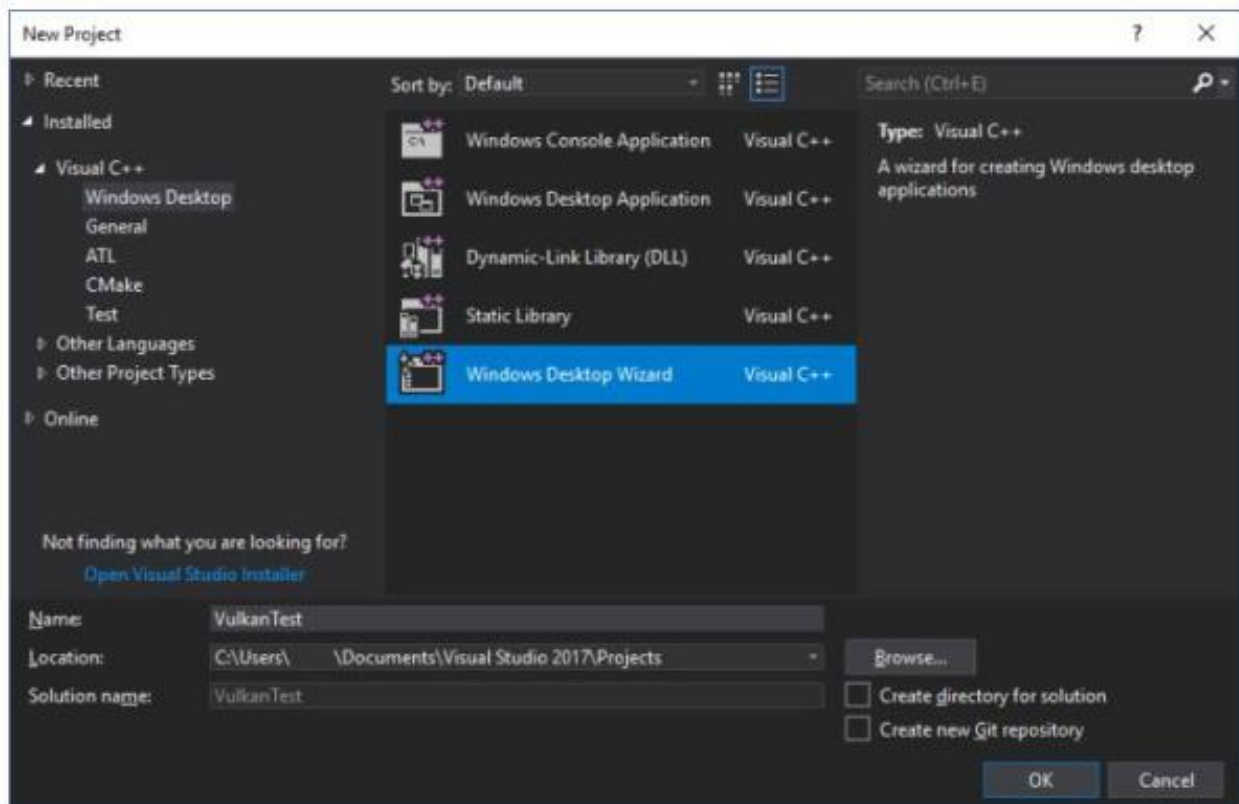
New Project

?

Recent

Installed

Visual C++

Windows Desktop

General

ATL

CMake

Test

Other Languages

Other Project Types

Online

Not finding what you are looking for?

Open Visual Studio Installer

Sort by: Default

Windows Console Application Visual C++

Windows Desktop Application Visual C++

Dynamic-Link Library (DLL) Visual C++

Static Library Visual C++

Windows Desktop Wizard Visual C++

Search (Ctrl+E)

Type: Visual C++

A wizard for creating Windows desktop applications

Name: VulkanTest

Location: C:\Users\ \Documents\Visual Studio 2017\Projects

Browse...

Solution name: VulkanTest

Create directory for solution

Create new Git repository

OK

Cancel